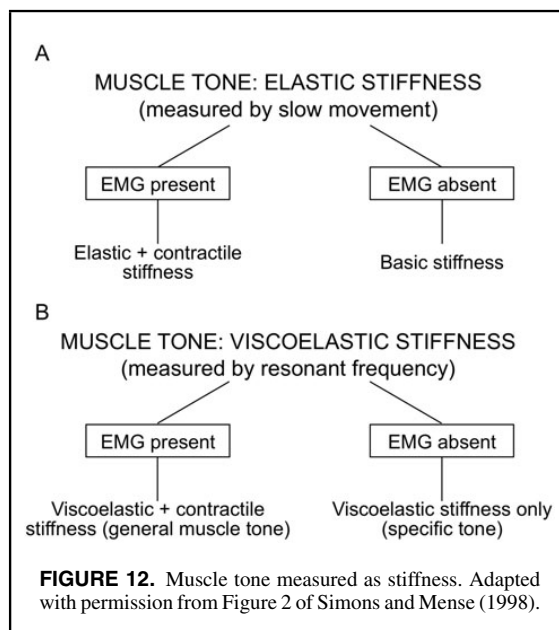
A

MUSCLE TONE: ELASTIC STIFFNESS
(measured by slow movement)

EMG present

EMG absent

Elastic + contractile stiffness

Basic stiffness

B

MUSCLE TONE: VISCOELASTIC STIFFNESS
(measured by resonant frequency)

EMG present

EMG absent

Viscoelastic + contractile stiffness (general muscle tone)

Viscoelastic stiffness only (specific tone)

**FIGURE 12.** Muscle tone measured as stiffness. Adapted with permission from Figure 2 of Simons and Mense (1998).